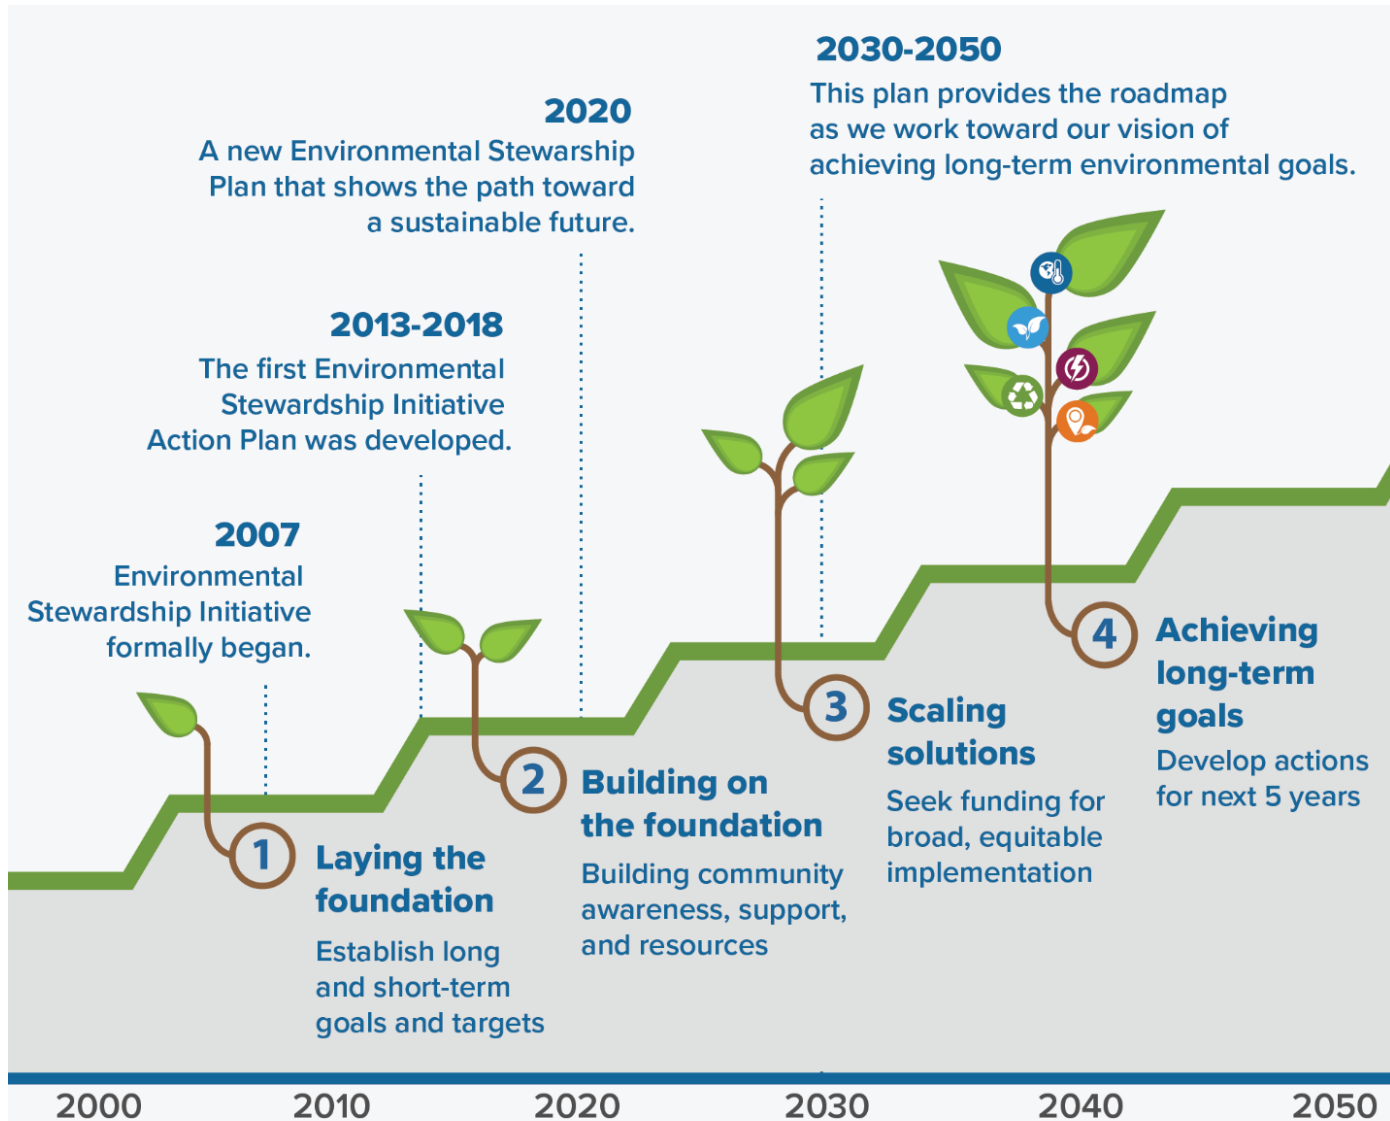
2030-2050
This plan provides the roadmap as we work toward our vision of achieving long-term environmental goals.

2020
A new Environmental Stewarship Plan that shows the path toward a sustainable future.

2013-2018
The first Environmental Stewardship Initiative Action Plan was developed.

2007
Environmental Stewardship Initiative formally began.

1 Laying the foundation
Establish long and short-term goals and targets

2 Building on the foundation
Building community awareness, support, and resources

3 Scaling solutions
Seek funding for broad, equitable implementation

4 Achieving long-term goals
Develop actions for next 5 years

2000 2010 2020 2030 2040 2050